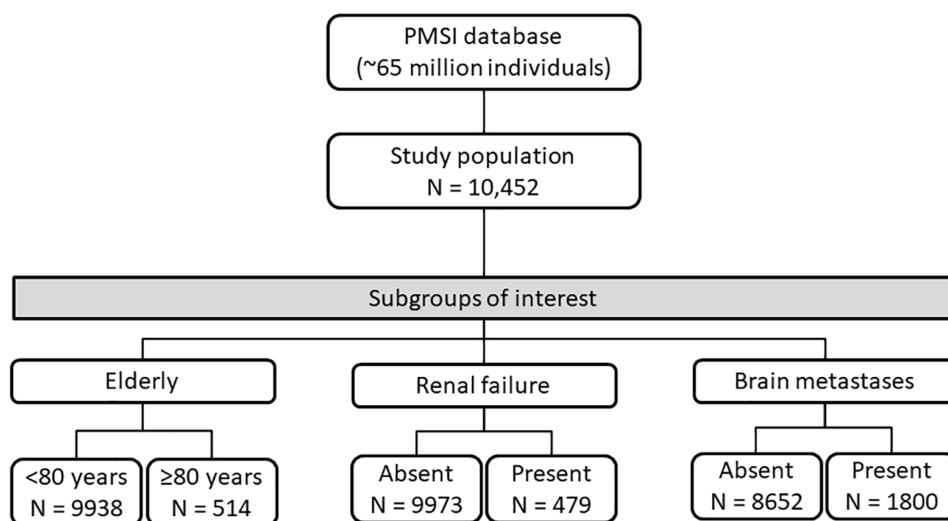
PMSI database
(~65 million individuals)

Study population
N = 10,452

Subgroups of interest

Elderly

<80 years
N = 9938

≥80 years
N = 514

Renal failure

Absent
N = 9973

Present
N = 479

Brain metastases

Absent
N = 8652

Present
N = 1800